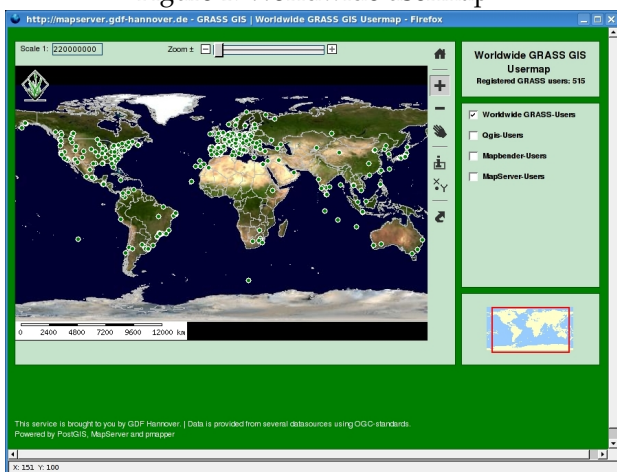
http://mapserver.gdf-hannover.de - GRASS GIS | Worldwide GRASS GIS Usermap - Firefox

Scale 1: 220000000

Zoom ±

0 2400 4800 7200 9600 12000 km

Worldwide GRASS GIS Usermap
Registered GRASS users: 515

Worldwide GRASS-Users
Qgis-Users
Mapbender-Users
MapServer-Users

This service is brought to you by GDF Hannover. | Data is provided from several datasources using OGC-standards.
Powered by PostGIS, MapServer and pmapper

X: 151 Y: 100